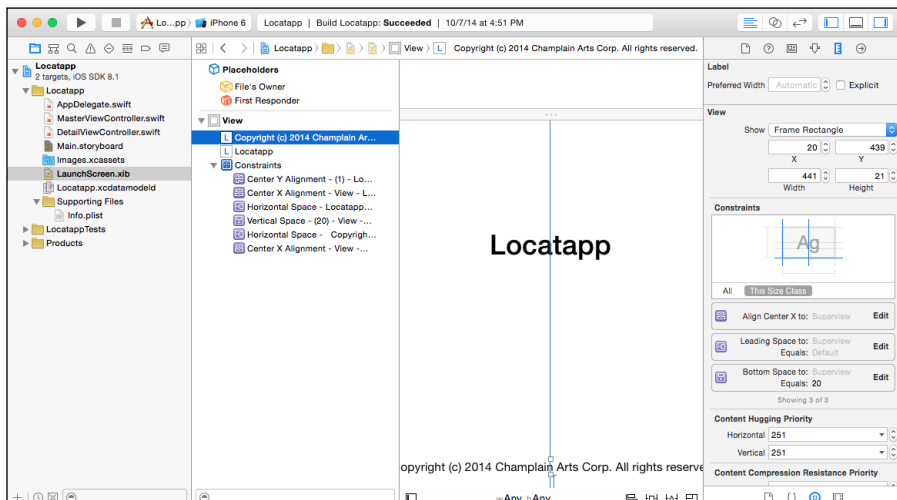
Lo...pp ) iPhone 6 | Locatapp | Build Locatapp: Succeeded | 10/7/14 at 4:51 PM

Locatapp
2 targets, iOS SDK 8.1
Locatapp
AppDelegate.swift
MasterViewController.swift
DetailViewController.swift
Main.storyboard
Images.xcassets
LaunchScreen.xib
Locatapp.xcdatamodeld
Supporting Files
Info.plist
LocatappTests
Products

Locatapp ) ) ) View ) L Copyright (c) 2014 Champlain Arts Corp. All rights reserved.

Placeholders
File's Owner
First Responder
View
Copyright (c) 2014 Champlain Ar...
Locatapp
Constraints
Center Y Alignment - (1) - Lo...
Center X Alignment - View - L...
Horizontal Space - Locatapp...
Vertical Space - (20) - View -...
Horizontal Space - Copyrigh...
Center X Alignment - View -...

Locatapp

opyright (c) 2014 Champlain Arts Corp. All rights reserve

wAny hAny

Label
Preferred Width Automatic Explicit
View
Show Frame Rectangle
20 X 439 Y
441 Width 21 Height
Constraints
Ag
All This Size Class
Align Center X to: Superview Edit
Leading Space to: Superview Equals: Default Edit
Bottom Space to: Superview Equals: 20 Edit
Showing 3 of 3
Content Hugging Priority
Horizontal 251
Vertical 251
Content Compression Resistance Priority